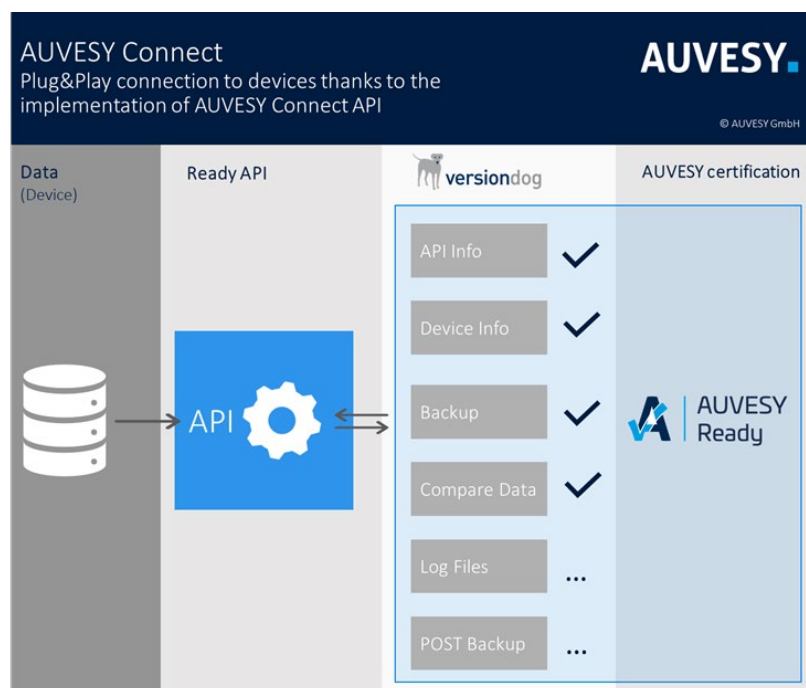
AUVESY Connect
Plug&Play connection to devices thanks to the implementation of AUVESY Connect API

AUVESY.
© AUVESY GmbH

Data
(Device)

Ready API

versiondog

AUVESY certification

API

API Info
Device Info
Backup
Compare Data
Log Files ...
POST Backup ...

AUVESY
Ready